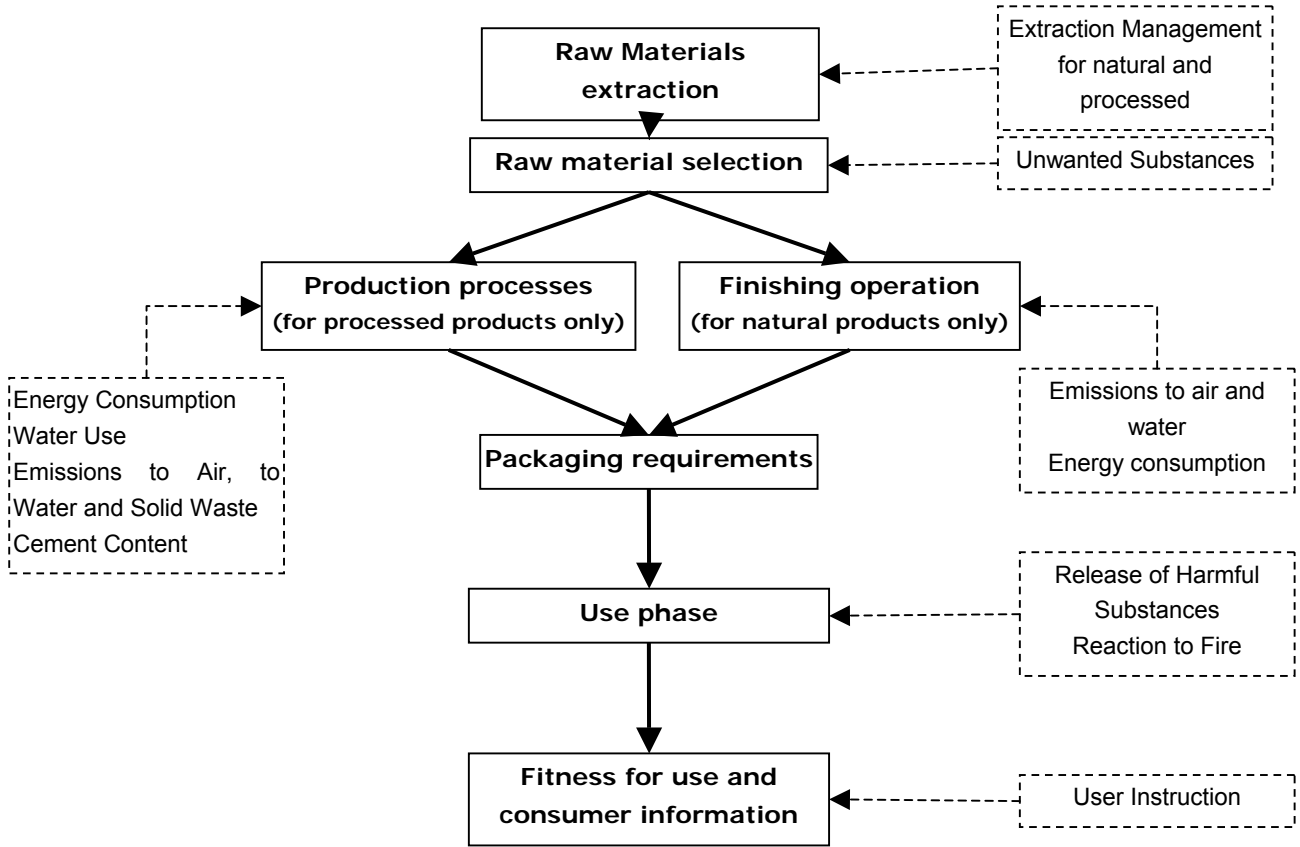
Raw Materials extraction

Extraction Management for natural and processed

Raw material selection

Unwanted Substances

Production processes (for processed products only)

Finishing operation (for natural products only)

Energy Consumption
Water Use
Emissions to Air, to Water and Solid Waste
Cement Content

Emissions to air and water
Energy consumption

Packaging requirements

Use phase

Release of Harmful Substances
Reaction to Fire

Fitness for use and consumer information

User Instruction